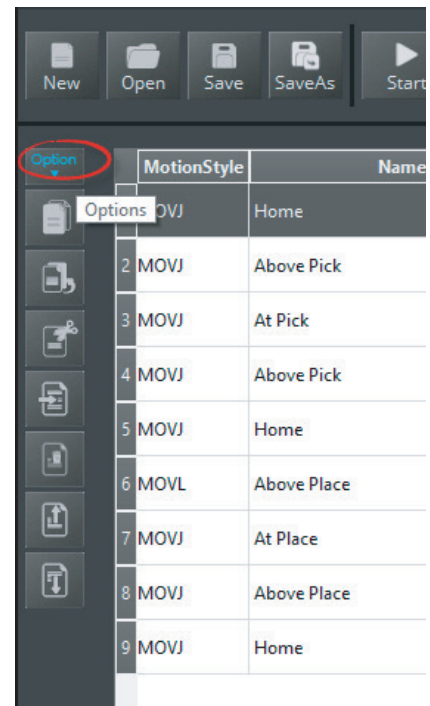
New Open Save SaveAs Start

Option

Options

| | MotionStyle | Name |
|---|---|---|
| | OVJ | Home |
| 2 | MOVJ | Above Pick |
| 3 | MOVJ | At Pick |
| 4 | MOVJ | Above Pick |
| 5 | MOVJ | Home |
| 6 | MOVL | Above Place |
| 7 | MOVJ | At Place |
| 8 | MOVJ | Above Place |
| 9 | MOVJ | Home |